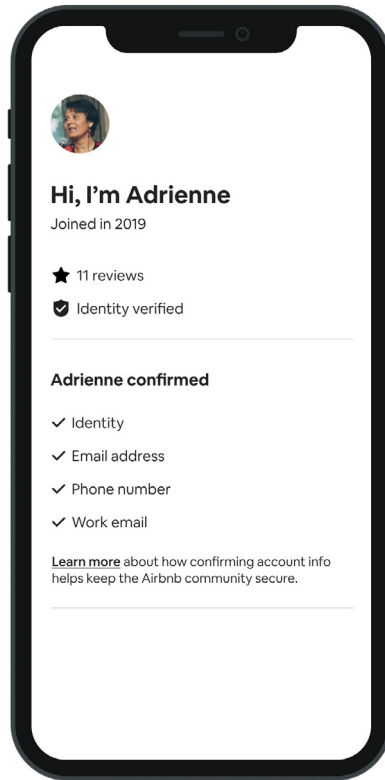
Hi, I'm Adrienne
Joined in 2019

11 reviews

Identity verified

Adrienne confirmed

✓ Identity

✓ Email address

✓ Phone number

✓ Work email

Learn more about how confirming account info helps keep the Airbnb community secure.